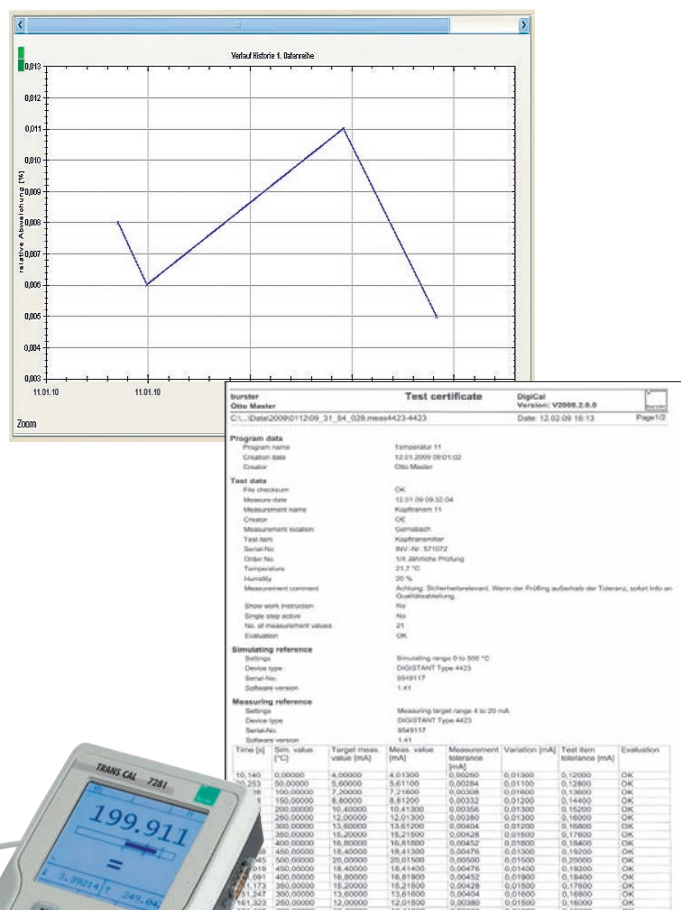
Verlauf Historie 1. Datenreihe

0,013
0,012
0,011
0,010
0,009
0,008
0,007
0,006
0,005
0,004
0,003

relative Abweichung [%]

11.01.10
11.01.10

Zoom

burster
Otto Master

Test certificate

DigiCal
Version: V2008.2.6.0

C:\...\Data\2009\0112\09_31_54_029.meas4423-4423

Date: 12.02.09 16:13

Page1/2

Program data
Program name: Temperatur 11
Creation date: 12.01.2009 09:01:02
Creator: Otto Master

Test data
File checksum: OK
Measure date: 12.01.09 09:32:04
Measurement name: Kopftransm 11
Creator: OE
Measurement location: Gernsbach
Test item: Kopftransmitter
Serial-No.: INV.-Nr. 571072
Order No.: 1/4 Jährliche Prüfung
Temperature: 21,7 °C
Humidity: 20 %
Measurement comment: Achtung: Sicherheitsrelevant. Wenn der Prüfling außerhalb der Toleranz, sofort Info an Qualitätsabteilung.
Show work instruction: No
Single step active: No
No. of measurement values: 21
Evaluation: OK

Simulating reference
Settings: Simulating range 0 to 500 °C
Device type: DIGISTANT Type 4423
Serial-No.: 9549117
Software version: 1.41

Measuring reference
Settings: Measuring target range 4 to 20 mA
Device type: DIGISTANT Type 4423
Serial-No.: 9549117
Software version: 1.41

| Time [s] | Sim. value [°C] | Target meas. value [mA] | Meas. value [mA] | Measurement tolerance [mA] | Variation [mA] | Test item tolerance [mA] | Evaluation |
|---|---|---|---|---|---|---|---|
| 10,140 | 0,00000 | 4,00000 | 4,01300 | 0,00260 | 0,01300 | 0,12000 | OK |
| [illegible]0,253 | 50,00000 | 5,60000 | 5,61100 | 0,00284 | 0,01100 | 0,12800 | OK |
| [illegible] | 100,00000 | 7,20000 | 7,21600 | 0,00308 | 0,01600 | 0,13600 | OK |
| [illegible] | 150,00000 | 8,80000 | 8,81200 | 0,00332 | 0,01200 | 0,14400 | OK |
| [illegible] | 200,00000 | 10,40000 | 10,41300 | 0,00356 | 0,01300 | 0,15200 | OK |
| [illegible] | 250,00000 | 12,00000 | 12,01300 | 0,00380 | 0,01300 | 0,16000 | OK |
| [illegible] | 300,00000 | 13,60000 | 13,61200 | 0,00404 | 0,01200 | 0,16800 | OK |
| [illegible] | 350,00000 | 15,20000 | 15,21500 | 0,00428 | 0,01500 | 0,17600 | OK |
| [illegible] | 400,00000 | 16,80000 | 16,81800 | 0,00452 | 0,01800 | 0,18400 | OK |
| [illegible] | 450,00000 | 18,40000 | 18,41300 | 0,00476 | 0,01300 | 0,19200 | OK |
| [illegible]045 | 500,00000 | 20,00000 | 20,01500 | 0,00500 | 0,01500 | 0,20000 | OK |
| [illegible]019 | 450,00000 | 18,40000 | 18,41400 | 0,00476 | 0,01400 | 0,19200 | OK |
| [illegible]091 | 400,00000 | 16,80000 | 16,81900 | 0,00452 | 0,01900 | 0,18400 | OK |
| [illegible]173 | 350,00000 | 15,20000 | 15,21500 | 0,00428 | 0,01500 | 0,17600 | OK |
| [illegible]247 | 300,00000 | 13,60000 | 13,61600 | 0,00404 | 0,01600 | 0,16800 | OK |
| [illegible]323 | 250,00000 | 12,00000 | 12,01500 | 0,00380 | 0,01500 | 0,16000 | OK |

TRANS CAL 7281

199.911

=

3.99214
249.04